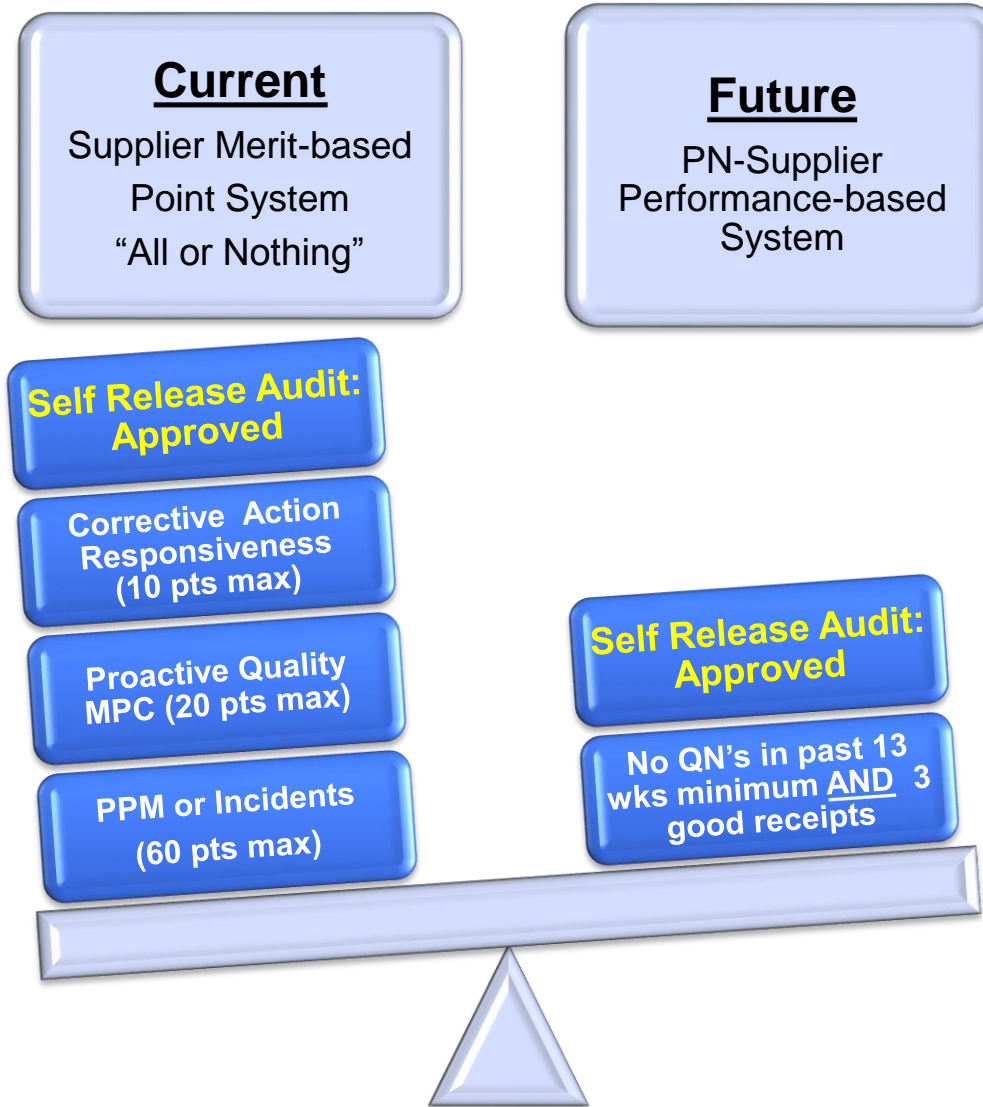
Current
Supplier Merit-based Point System "All or Nothing"

Future
PN-Supplier Performance-based System

Self Release Audit: Approved

Corrective Action Responsiveness (10 pts max)

Proactive Quality MPC (20 pts max)

PPM or Incidents (60 pts max)

Self Release Audit: Approved

No QN's in past 13 wks minimum AND 3 good receipts